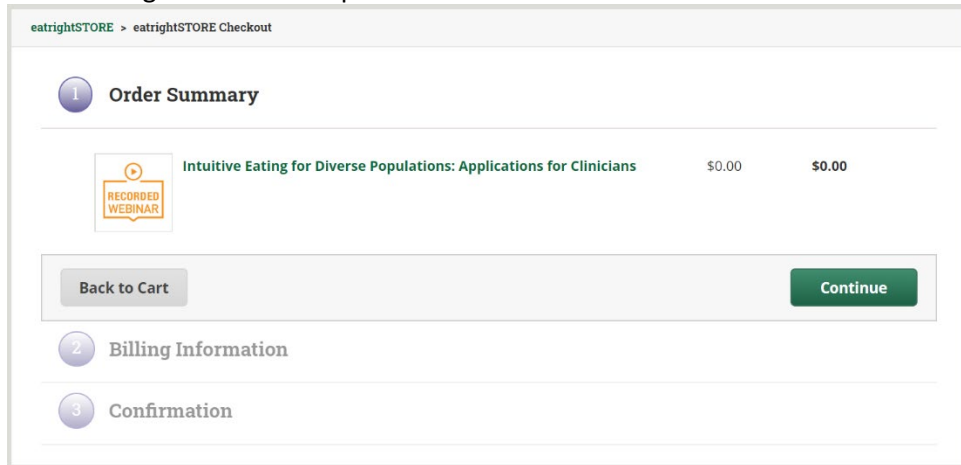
eatrightSTORE > eatrightSTORE Checkout

1 Order Summary

RECORDED WEBINAR

Intuitive Eating for Diverse Populations: Applications for Clinicians $0.00 $0.00

Back to Cart

Continue

2 Billing Information

3 Confirmation